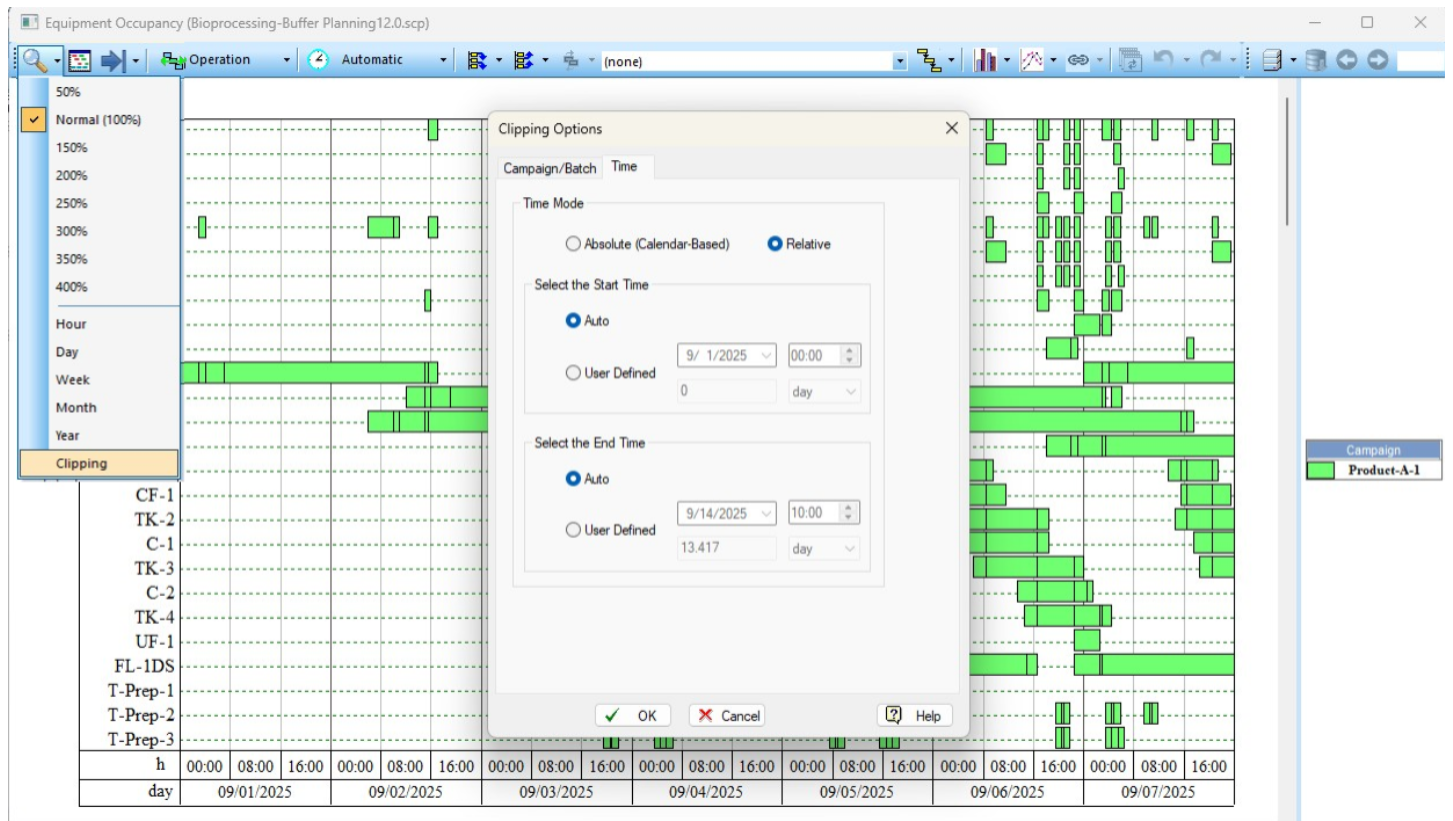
Equipment Occupancy (Bioprocessing-Buffer Planning12.0.scp)

Operation
Automatic
(none)

50%
Normal (100%)
150%
200%
250%
300%
350%
400%
Hour
Day
Week
Month
Year
Clipping

Clipping Options
Campaign/Batch
Time
Time Mode
Absolute (Calendar-Based)
Relative
Select the Start Time
Auto
User Defined
9/ 1/2025
00:00
0
day
Select the End Time
Auto
User Defined
9/14/2025
10:00
13.417
day
OK
Cancel
Help

CF-1
TK-2
C-1
TK-3
C-2
TK-4
UF-1
FL-1DS
T-Prep-1
T-Prep-2
T-Prep-3

| h | 00:00 | 08:00 | 16:00 | 00:00 | 08:00 | 16:00 | 00:00 | 08:00 | 16:00 | 00:00 | 08:00 | 16:00 | 00:00 | 08:00 | 16:00 | 00:00 | 08:00 | 16:00 | 00:00 | 08:00 | 16:00 |
|---|---|---|---|---|---|---|---|---|---|---|---|---|---|---|---|---|---|---|---|---|---|
| day | 09/01/2025 | | | 09/02/2025 | | | 09/03/2025 | | | 09/04/2025 | | | 09/05/2025 | | | 09/06/2025 | | | 09/07/2025 | | |

Campaign
Product-A-1